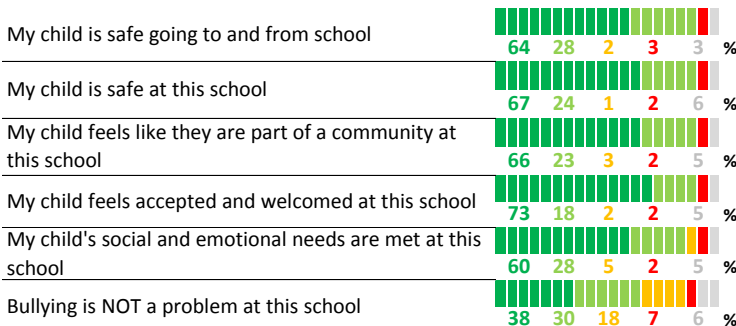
| | | | | | | |
|---|---|---|---|---|---|---|
| My child is safe going to and from school | 64 | 28 | 2 | 3 | 3 | % |
| My child is safe at this school | 67 | 24 | 1 | 2 | 6 | % |
| My child feels like they are part of a community at this school | 66 | 23 | 3 | 2 | 5 | % |
| My child feels accepted and welcomed at this school | 73 | 18 | 2 | 2 | 5 | % |
| My child's social and emotional needs are met at this school | 60 | 28 | 5 | 2 | 5 | % |
| Bullying is NOT a problem at this school | 38 | 30 | 18 | 7 | 6 | % |